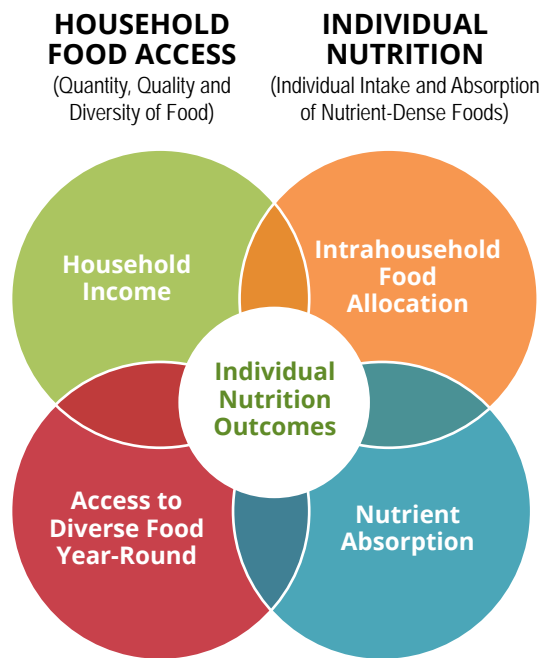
HOUSEHOLD FOOD ACCESS
(Quantity, Quality and Diversity of Food)

INDIVIDUAL NUTRITION
(Individual Intake and Absorption of Nutrient-Dense Foods)

Household Income

Intrahousehold Food Allocation

Individual Nutrition Outcomes

Access to Diverse Food Year-Round

Nutrient Absorption